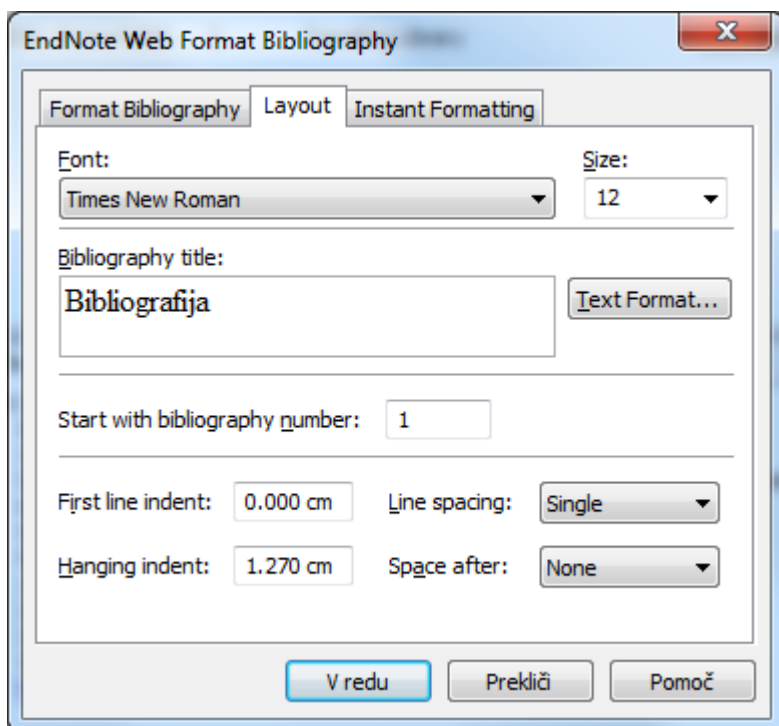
EndNote Web Format Bibliography

Format Bibliography | Layout | Instant Formatting

Font:
Times New Roman

Size:
12

Bibliography title:
Bibliografija

Text Format...

Start with bibliography number: 1

First line indent: 0.000 cm
Line spacing: Single

Hanging indent: 1.270 cm
Space after: None

V redu | Prekliči | Pomoč